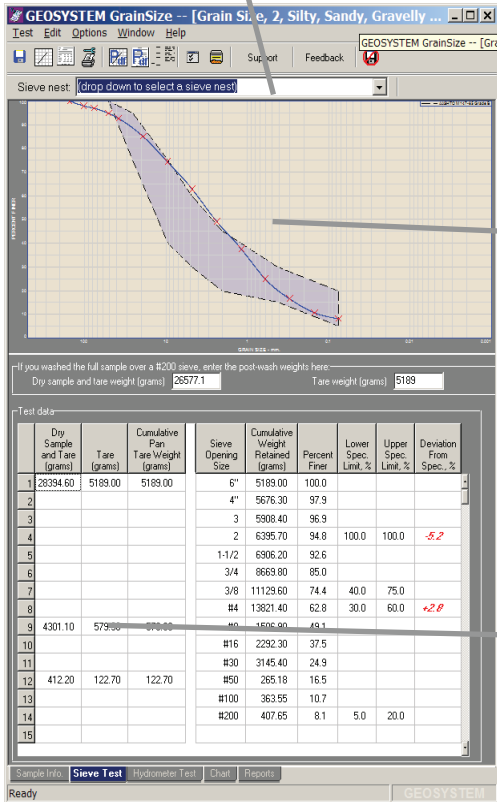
GEOSYSTEM GrainSize -- [Grain Size, 2, Silty, Sandy, Gravelly ...

Test Edit Options Window Help

GEOSYSTEM GrainSize -- [Gra

Support Feedback

Sieve nest: (drop down to select a sieve nest)

PERCENT FINER

GRAIN SIZE - mm.

If you washed the full sample over a #200 sieve, enter the post-wash weights here:

Dry sample and tare weight (grams) 26577.1

Tare weight (grams) 5189

Test data

| | Dry Sample and Tare (grams) | Tare (grams) | Cumulative Pan Tare Weight (grams) | Sieve Opening Size | Cumulative Weight Retained (grams) | Percent Finer | Lower Spec. Limit, % | Upper Spec. Limit, % | Deviation From Spec., % |
|---|---|---|---|---|---|---|---|---|---|
| 1 | 28394.60 | 5189.00 | 5189.00 | 6" | 5189.00 | 100.0 | | | |
| 2 | | | | 4" | 5676.30 | 97.9 | | | |
| 3 | | | | 3 | 5908.40 | 96.9 | | | |
| 4 | | | | 2 | 6395.70 | 94.8 | 100.0 | 100.0 | -5.2 |
| 5 | | | | 1-1/2 | 6906.20 | 92.6 | | | |
| 6 | | | | 3/4 | 8669.80 | 85.0 | | | |
| 7 | | | | 3/8 | 11129.60 | 74.4 | 40.0 | 75.0 | |
| 8 | | | | #4 | 13821.40 | 62.8 | 30.0 | 60.0 | +2.8 |
| 9 | 4301.10 | 579.00 | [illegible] | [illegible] | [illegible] | 49.1 | | | |
| 10 | | | | #16 | 2292.30 | 37.5 | | | |
| 11 | | | | #30 | 3145.40 | 24.9 | | | |
| 12 | 412.20 | 122.70 | 122.70 | #50 | 265.18 | 16.5 | | | |
| 13 | | | | #100 | 363.55 | 10.7 | | | |
| 14 | | | | #200 | 407.65 | 8.1 | 5.0 | 20.0 | |
| 15 | | | | | | | | | |

Sample Info. | Sieve Test | Hydrometer Test | Chart | Reports

Ready

GEOSYSTEM